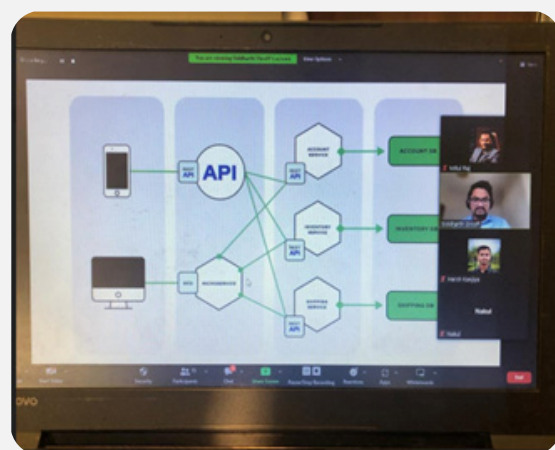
You are viewing Siddharth Desai's screen View Options

REST API

API

REST API

MICROSERVICE

ACCOUNT SERVICE

INVENTORY SERVICE

SHIPPING SERVICE

REST API

REST API

REST API

ACCOUNT DB

INVENTORY DB

SHIPPING DB

Siddharth Desai

Harsh Vaidya

Nakul

Nakul

Start Video

Security

Participants

Chat

Share Screen

Pause/Stop Recording

Reactions

Apps

Whiteboards

End

ovo